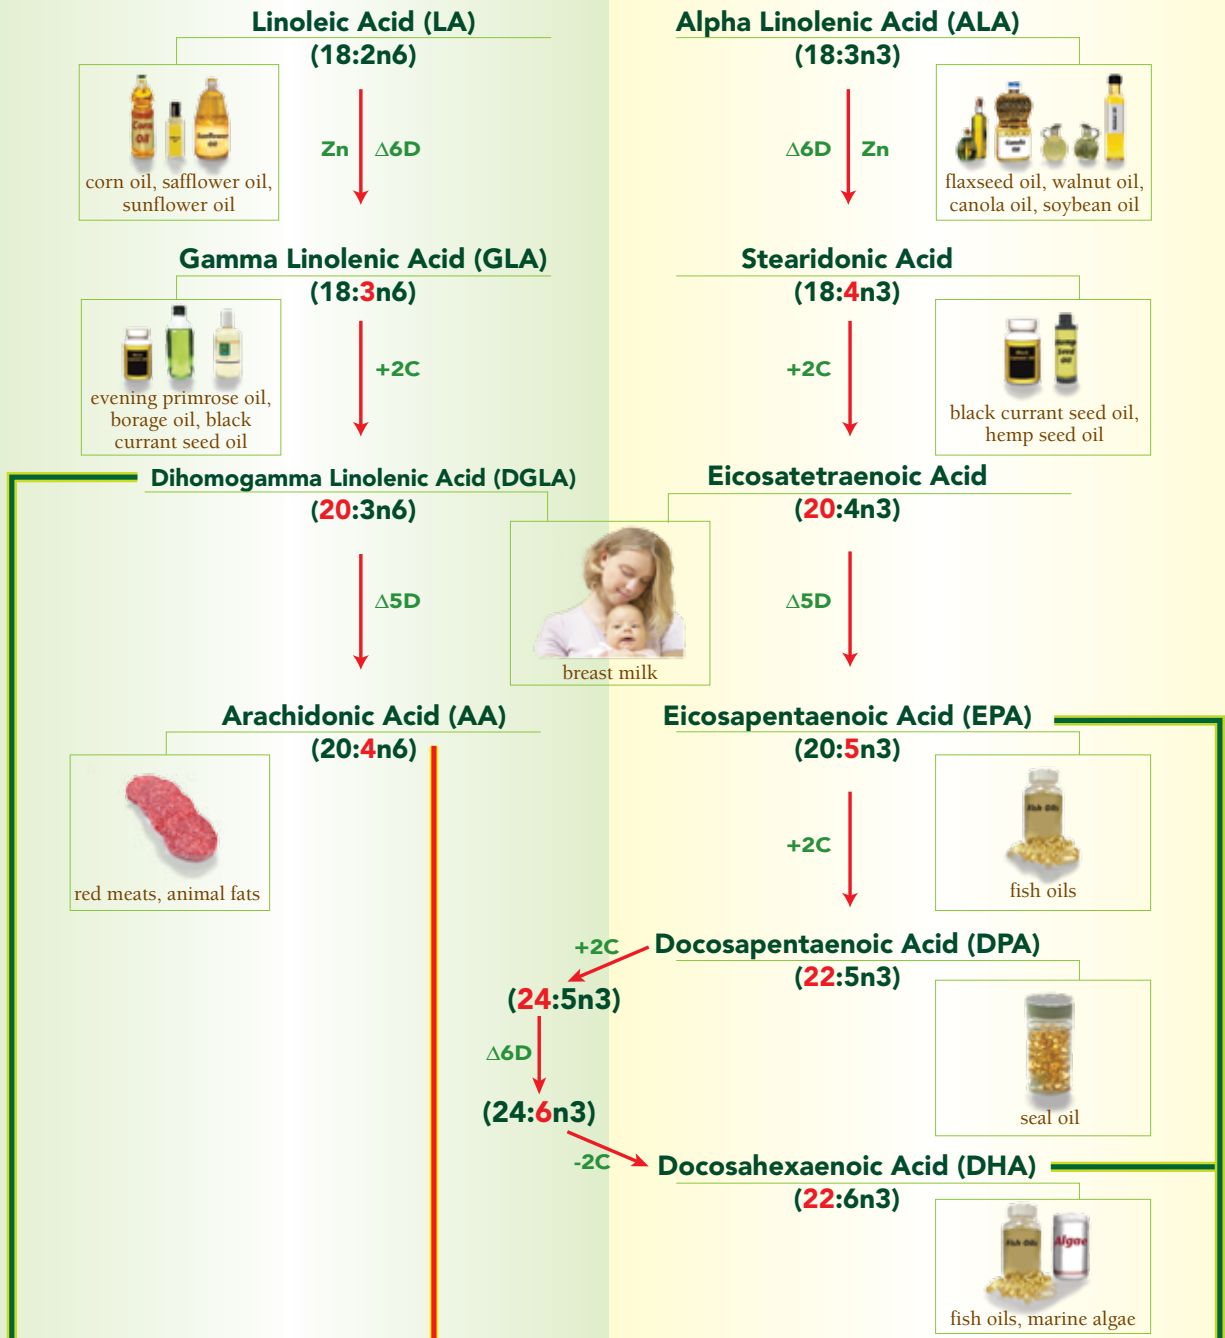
Linoleic Acid (LA)
(18:2n6)

corn oil, safflower oil, sunflower oil

Zn
Δ6D

Alpha Linolenic Acid (ALA)
(18:3n3)

Δ6D
Zn

flaxseed oil, walnut oil, canola oil, soybean oil

Gamma Linolenic Acid (GLA)
(18:3n6)

evening primrose oil, borage oil, black currant seed oil

+2C

Stearidonic Acid
(18:4n3)

+2C

black currant seed oil, hemp seed oil

Dihomogamma Linolenic Acid (DGLA)
(20:3n6)

Δ5D

Eicosatetraenoic Acid
(20:4n3)

breast milk

Δ5D

Arachidonic Acid (AA)
(20:4n6)

red meats, animal fats

Eicosapentaenoic Acid (EPA)
(20:5n3)

+2C

fish oils

+2C
Docosapentaenoic Acid (DPA)
(22:5n3)

(24:5n3)

Δ6D

(24:6n3)

seal oil

-2C
Docosahexaenoic Acid (DHA)
(22:6n3)

fish oils, marine algae